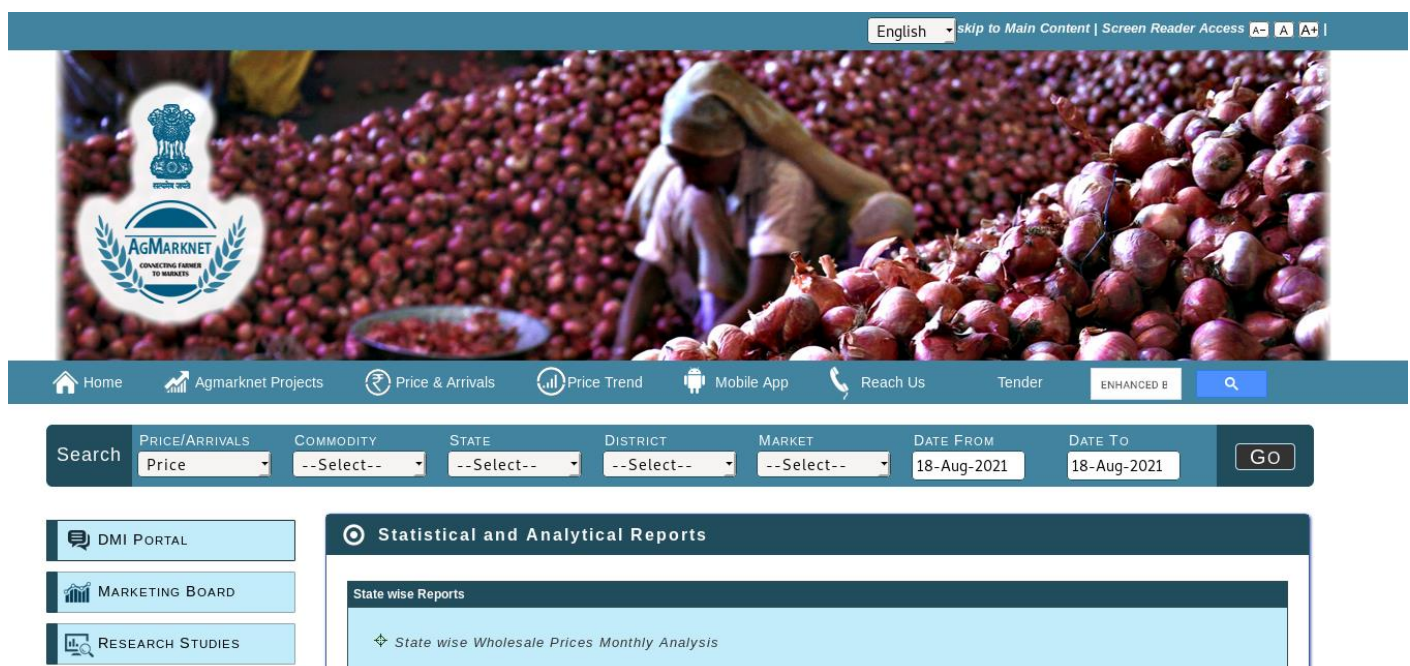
English skip to Main Content | Screen Reader Access A- A A+ |

सत्यमेव जयते

AGMARKNET
CONNECTING FARMER TO MARKETS

Home Agmarknet Projects Price & Arrivals Price Trend Mobile App Reach Us Tender ENHANCED B

Search
PRICE/ARRIVALS Price
COMMODITY --Select--
STATE --Select--
DISTRICT --Select--
MARKET --Select--
DATE FROM 18-Aug-2021
DATE TO 18-Aug-2021
GO

DMI PORTAL
MARKETING BOARD
RESEARCH STUDIES

Statistical and Analytical Reports

State wise Reports

State wise Wholesale Prices Monthly Analysis